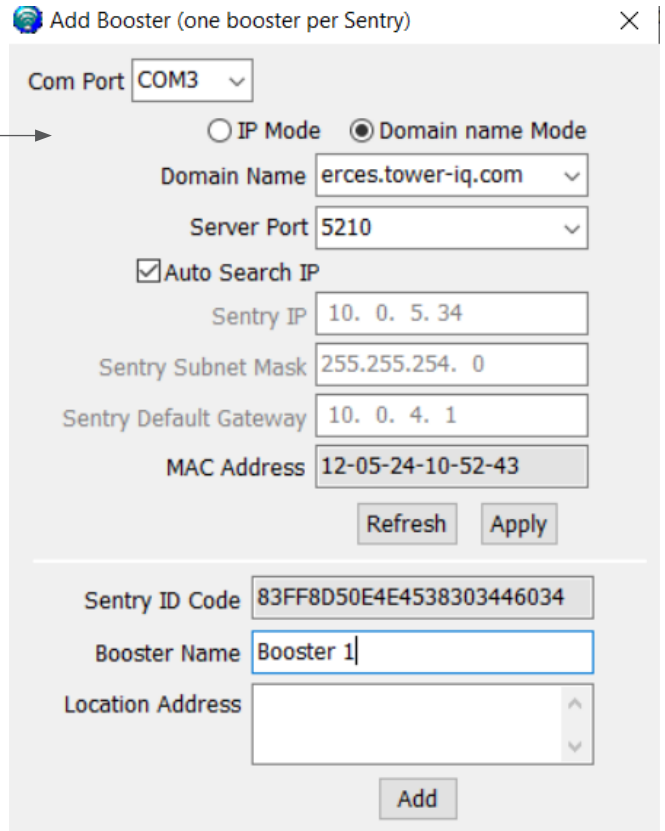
Add Booster (one booster per Sentry)

Com Port COM3

IP Mode Domain name Mode

Domain Name erces.tower-iq.com

Server Port 5210

Auto Search IP

Sentry IP 10. 0. 5. 34

Sentry Subnet Mask 255.255.254. 0

Sentry Default Gateway 10. 0. 4. 1

MAC Address 12-05-24-10-52-43

Refresh Apply

Sentry ID Code 83FF8D50E4E4538303446034

Booster Name Booster 1

Location Address

Add